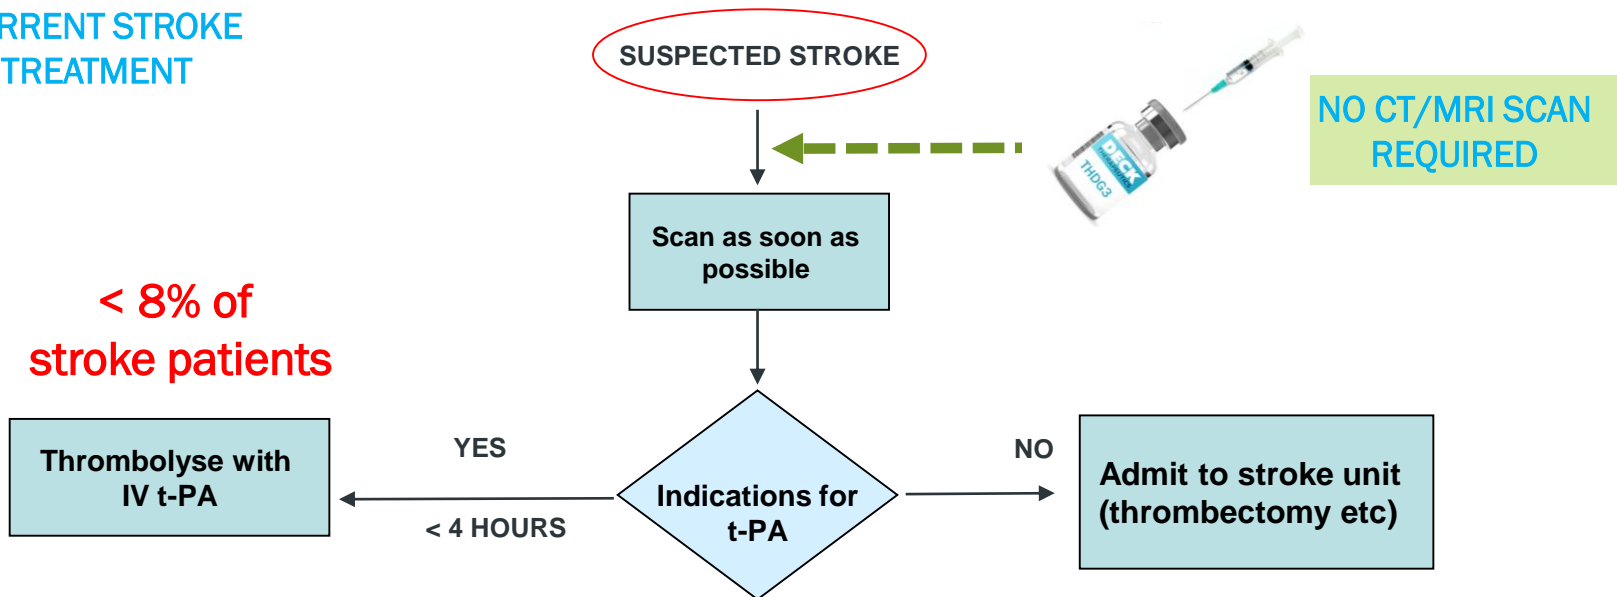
RRENT STROKE TREATMENT

SUSPECTED STROKE

DECK

THDG3

NO CT/MRI SCAN REQUIRED

Scan as soon as possible

< 8% of stroke patients

Thrombolyse with IV t-PA

YES

< 4 HOURS

Indications for t-PA

NO

Admit to stroke unit (thrombectomy etc)